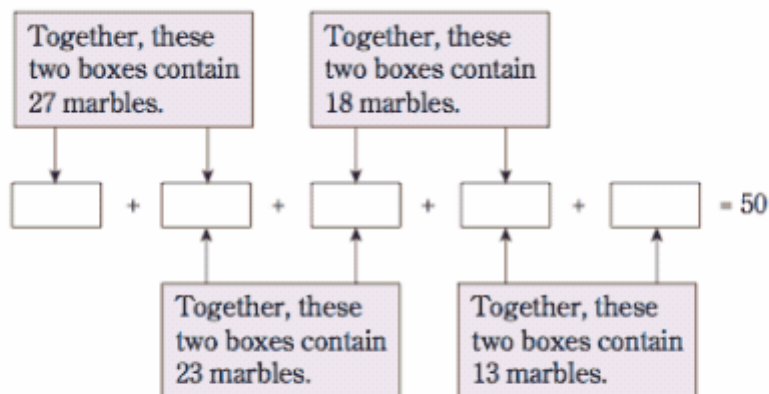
Together, these two boxes contain 27 marbles.

Together, these two boxes contain 18 marbles.

+ + + + = 50

Together, these two boxes contain 23 marbles.

Together, these two boxes contain 13 marbles.